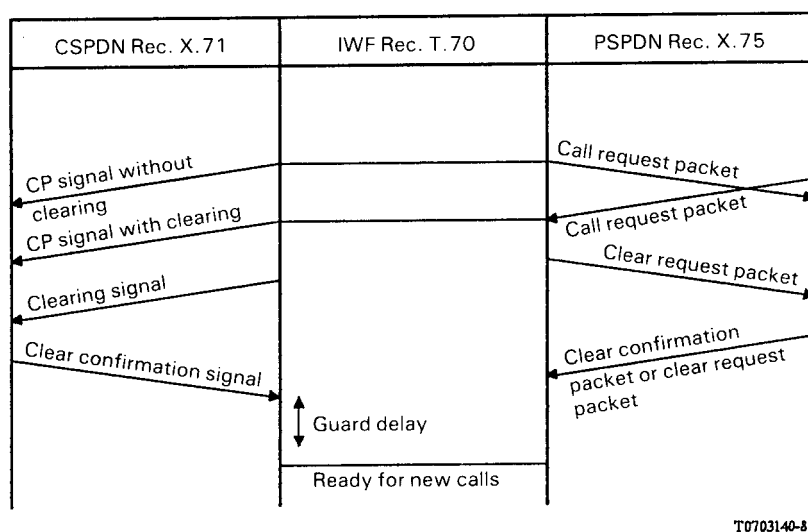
CSPDN Rec. X.71
IWF Rec. T.70
PSPDN Rec. X.75

CP signal without clearing
Call request packet
Call request packet
CP signal with clearing
Clear request packet
Clearing signal
Clear confirmation packet or clear request packet
Clear confirmation signal
Guard delay
Ready for new calls

T0703140-8